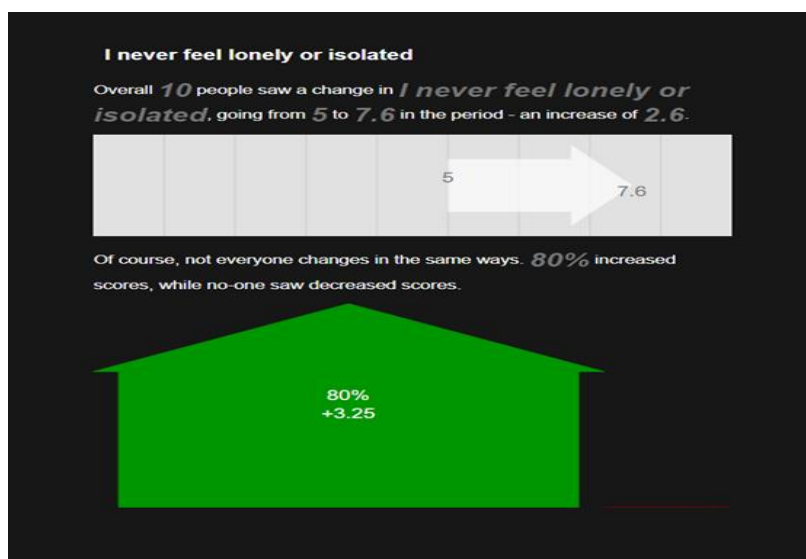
I never feel lonely or isolated

Overall 10 people saw a change in I never feel lonely or isolated, going from 5 to 7.6 in the period - an increase of 2.6.

5

7.6

Of course, not everyone changes in the same ways. 80% increased scores, while no-one saw decreased scores.

80%
+3.25